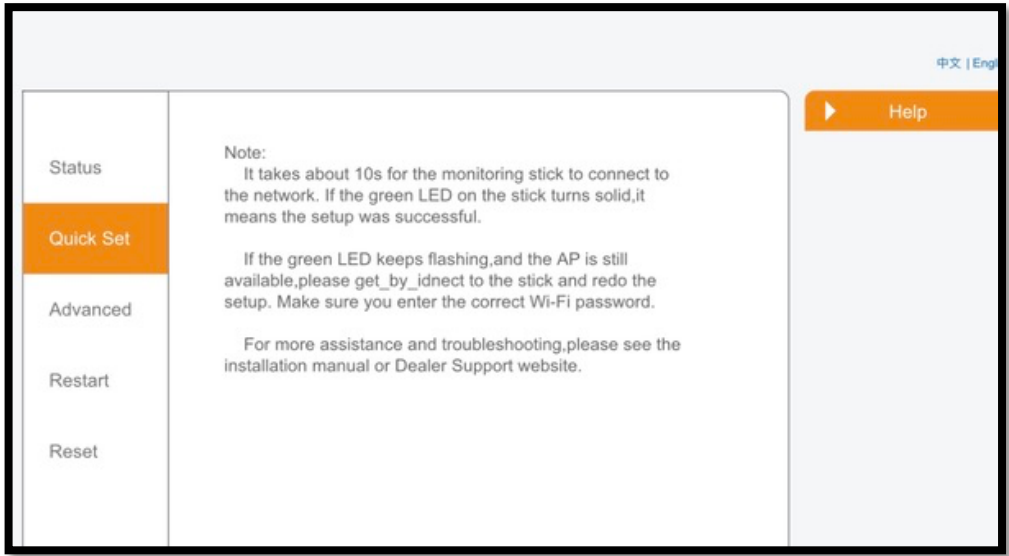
中文 | Engl

Status

Quick Set

Advanced

Restart

Reset

Note:
It takes about 10s for the monitoring stick to connect to the network. If the green LED on the stick turns solid,it means the setup was successful.

If the green LED keeps flashing,and the AP is still available,please get_by_idnect to the stick and redo the setup. Make sure you enter the correct Wi-Fi password.

For more assistance and troubleshooting,please see the installation manual or Dealer Support website.

Help